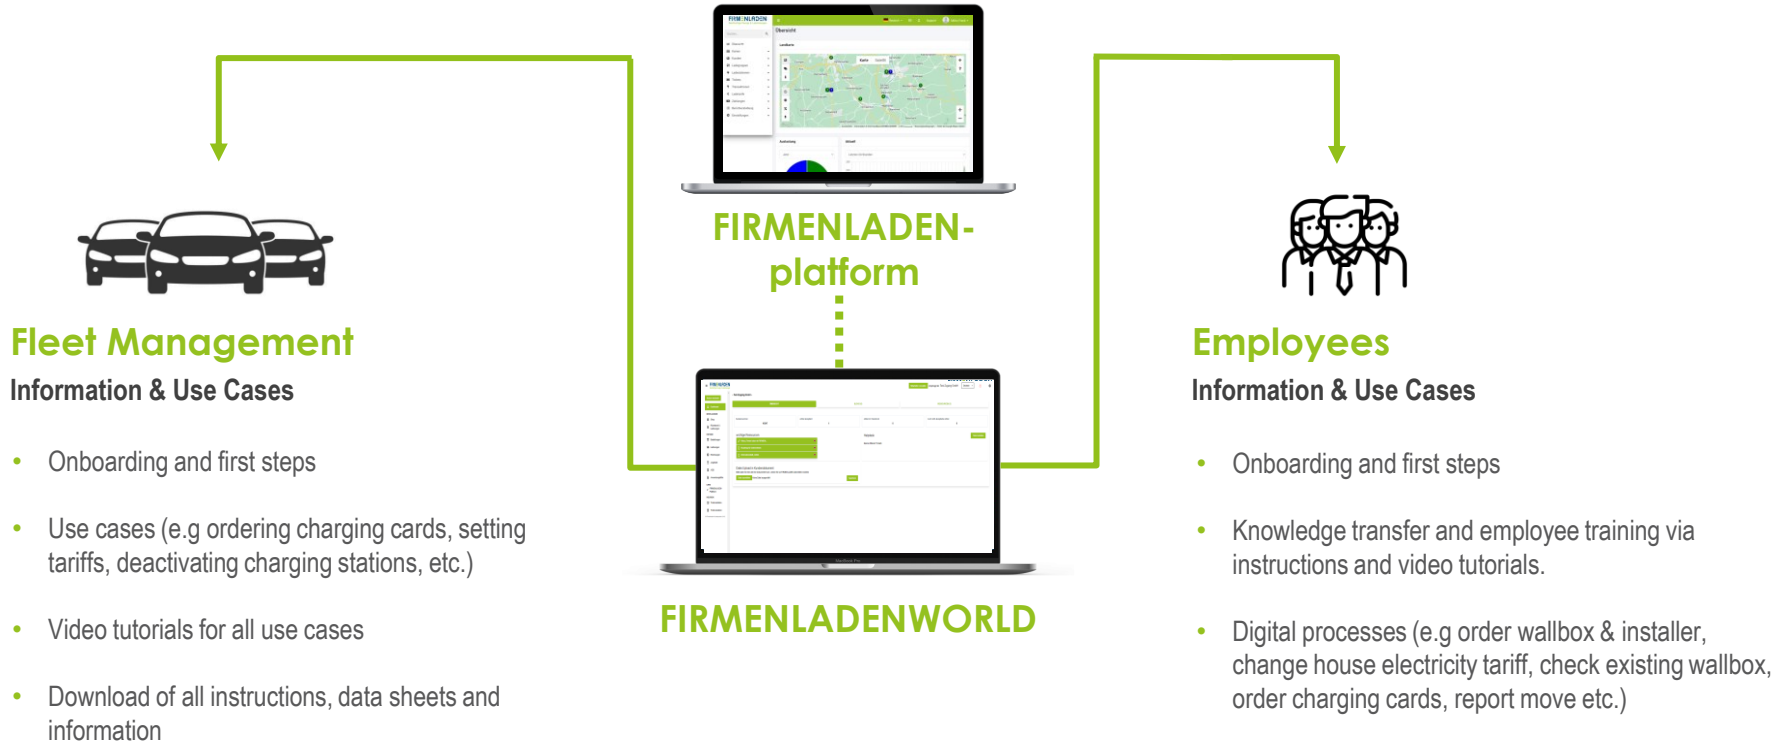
FIRMENLADEN-platform

FIRMENLADENWORLD

Fleet Management
Information & Use Cases

- Onboarding and first steps
- Use cases (e.g ordering charging cards, setting tariffs, deactivating charging stations, etc.)
- Video tutorials for all use cases
- Download of all instructions, data sheets and information

Employees
Information & Use Cases

- Onboarding and first steps
- Knowledge transfer and employee training via instructions and video tutorials.
- Digital processes (e.g order wallbox & installer, change house electricity tariff, check existing wallbox, order charging cards, report move etc.)